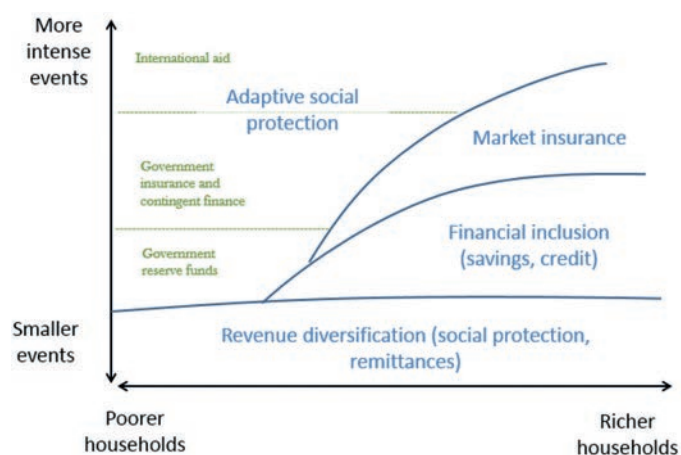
More intense events

International aid

Adaptive social protection

Market insurance

Government insurance and contingent finance

Government reserve funds

Financial inclusion (savings, credit)

Smaller events

Revenue diversification (social protection, remittances)

Poorer households

Richer households